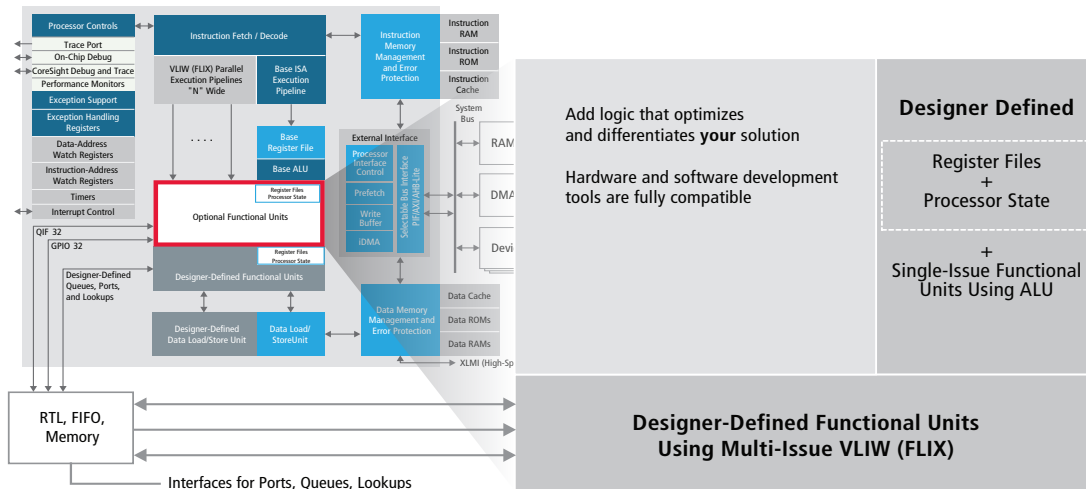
Processor Controls
Trace Port
On-Chip Debug
CoreSight Debug and Trace
Performance Monitors
Exception Support
Exception Handling Registers
Data-Address Watch Registers
Instruction-Address Watch Registers
Timers
Interrupt Control
QIF 32
GPIO 32
Designer-Defined Queues, Ports, and Lookups

Instruction Fetch / Decode
VLIW (FLIX) Parallel Execution Pipelines "N" Wide
Base ISA Execution Pipeline
. . . .
Base Register File
Base ALU
Register Files
Processor State
Optional Functional Units
Register Files
Processor State
Designer-Defined Functional Units
Designer-Defined Data Load/Store Unit
Data Load/ StoreUnit

Instruction Memory Management and Error Protection
Instruction RAM
Instruction ROM
Instruction Cache
External Interface
Processor Interface Control
Prefetch
Write Buffer
iDMA
Selectable Bus Interface PIF/AXI/AHB-Lite
System Bus
RAM
DMA
Devi
Data Memory Management and Error Protection
Data Cache
Data ROMs
Data RAMs
XLMI (High-Sp

RTL, FIFO, Memory
Interfaces for Ports, Queues, Lookups

Add logic that optimizes and differentiates **your** solution

Hardware and software development tools are fully compatible

Designer Defined
Register Files
+
Processor State
+
Single-Issue Functional Units Using ALU

Designer-Defined Functional Units Using Multi-Issue VLIW (FLIX)